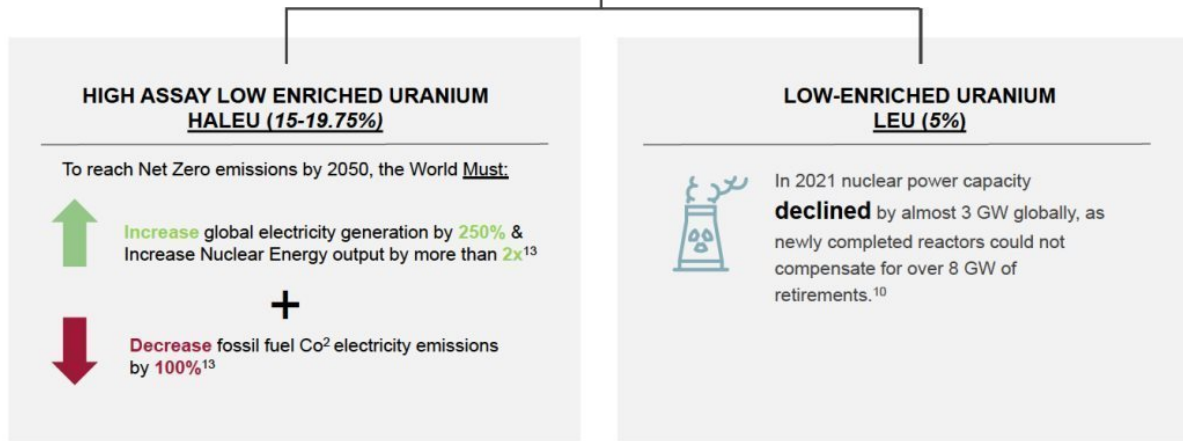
HIGH ASSAY LOW ENRICHED URANIUM
HALEU (15-19.75%)

To reach Net Zero emissions by 2050, the World Must:

Increase global electricity generation by 250% & Increase Nuclear Energy output by more than 2x$^{13}$

+

Decrease fossil fuel Co$^{2}$ electricity emissions by 100%$^{13}$

LOW-ENRICHED URANIUM
LEU (5%)

In 2021 nuclear power capacity declined by almost 3 GW globally, as newly completed reactors could not compensate for over 8 GW of retirements.$^{10}$